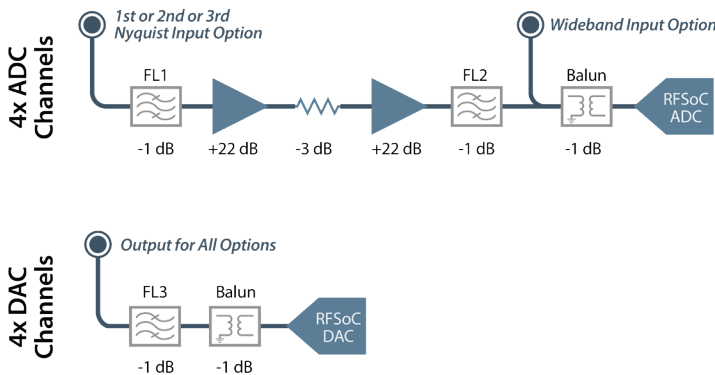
4x ADC Channels

1st or 2nd or 3rd Nyquist Input Option

Wideband Input Option

FL1

FL2

Balun

RFSoC ADC

-1 dB

+22 dB

-3 dB

+22 dB

-1 dB

-1 dB

4x DAC Channels

Output for All Options

FL3

Balun

RFSoC DAC

-1 dB

-1 dB